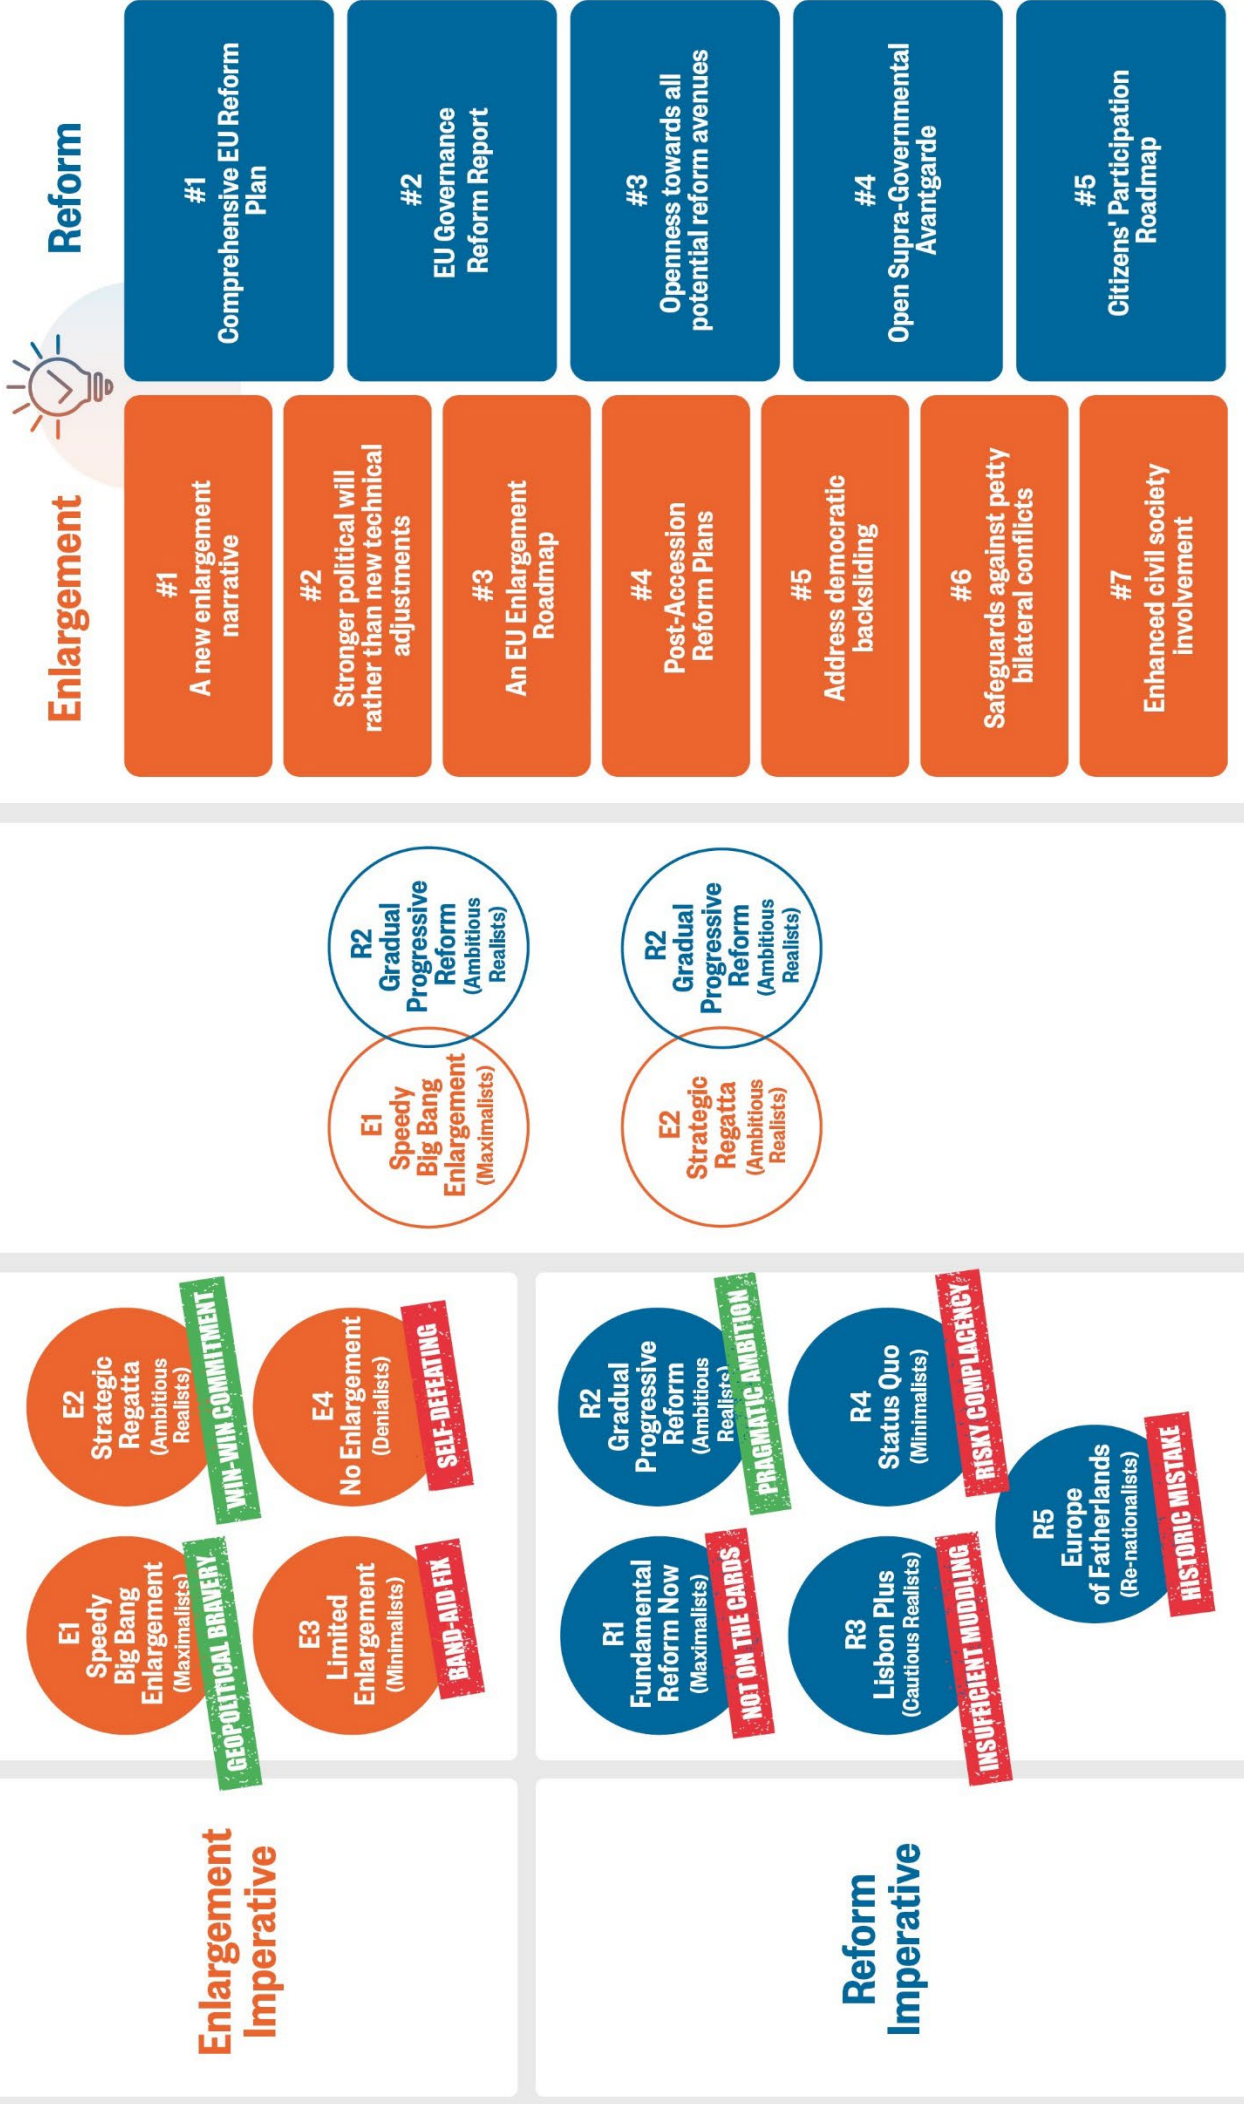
Enlargement Imperative

E1 Speedy Big Bang Enlargement (Maximalists)
GEOPOLITICAL BRAVERY

E2 Strategic Regatta (Ambitious Realists)
WIN-WIN COMMITMENT

E3 Limited Enlargement (Minimalists)
BAND-AID FIX

E4 No Enlargement (Denialists)
SELF-DEFEATING

Reform Imperative

R1 Fundamental Reform Now (Maximalists)
NOT ON THE CARDS

R2 Gradual Progressive Reform (Ambitious Realists)
PRAGMATIC AMBITION

R3 Lisbon Plus (Cautious Realists)
INSUFFICIENT MUDDLING

R4 Status Quo (Minimalists)
RISKY COMPLACENCY

R5 Europe of Fatherlands (Re-nationalists)
HISTORIC MISTAKE

E1 Speedy Big Bang Enlargement (Maximalists)
R2 Gradual Progressive Reform (Ambitious Realists)

E2 Strategic Regatta (Ambitious Realists)
R2 Gradual Progressive Reform (Ambitious Realists)

Enlargement

#1 A new enlargement narrative

#2 Stronger political will rather than new technical adjustments

#3 An EU Enlargement Roadmap

#4 Post-Accession Reform Plans

#5 Address democratic backsliding

#6 Safeguards against petty bilateral conflicts

#7 Enhanced civil society involvement

Reform

#1 Comprehensive EU Reform Plan

#2 EU Governance Reform Report

#3 Openness towards all potential reform avenues

#4 Open Supra-Governmental Avantgarde

#5 Citizens' Participation Roadmap